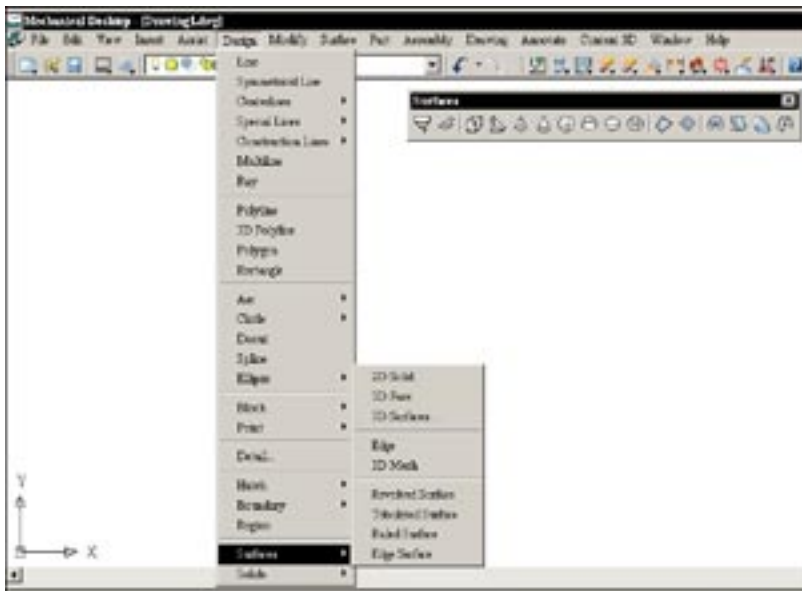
Mechanical Desktop - [Drawing1.dwg]

File Edit View Insert Assist Design Modify Surface Part Assembly Drawing Annotate Content 3D Window Help

Line
Symmetrical Line
Centerlines
Special Lines
Construction Lines
Multiline
Ray

Polyline
3D Polyline
Polygon
Rectangle

Arc
Circle
Donut
Spline
Ellipse

Block
Point

Detail...

Hatch
Boundary
Region

Surfaces
Solids

Surfaces

3D Solid
3D Face
3D Surfaces

Edge
3D Mesh

Revolved Surface
Tabulated Surface
Ruled Surface
Edge Surface

Y
X